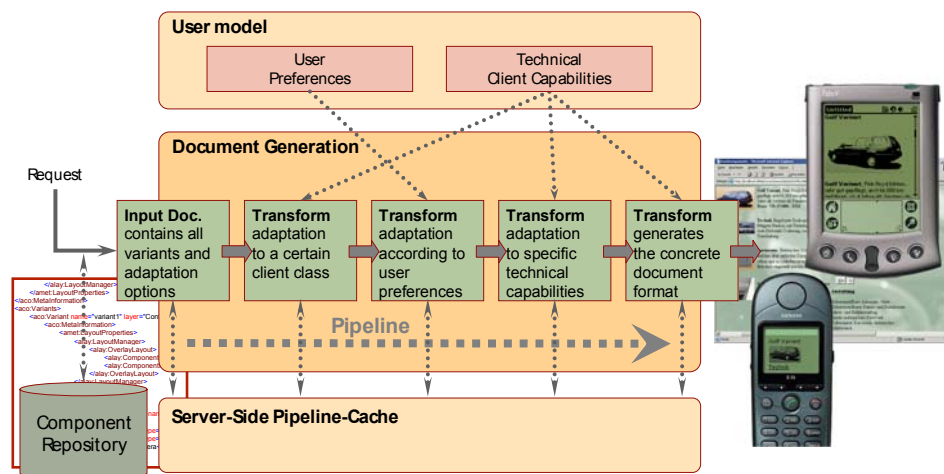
User model

User Preferences

Technical Client Capabilities

Document Generation

Request

**Input Doc.** contains all variants and adaptation options

**Transform** adaptation to a certain client class

**Transform** adaptation according to user preferences

**Transform** adaptation to specific technical capabilities

**Transform** generates the concrete document format

Pipeline

<alay:LayoutManager>
<amet:LayoutProperties>
</aco:MetaInformation>
<aco:Variants>
<aco:Variant name="variant1" layer="Com
<aco:MetaInformation>
<amet:LayoutProperties>
<alay:LayoutManager>
<alay:OverlayLayout>
<alay:Component
<alay:Component
</alay:OverlayLayout>
</alay:LayoutManager>

Component Repository

Server-Side Pipeline-Cache

Golf Variant

Golf Variant